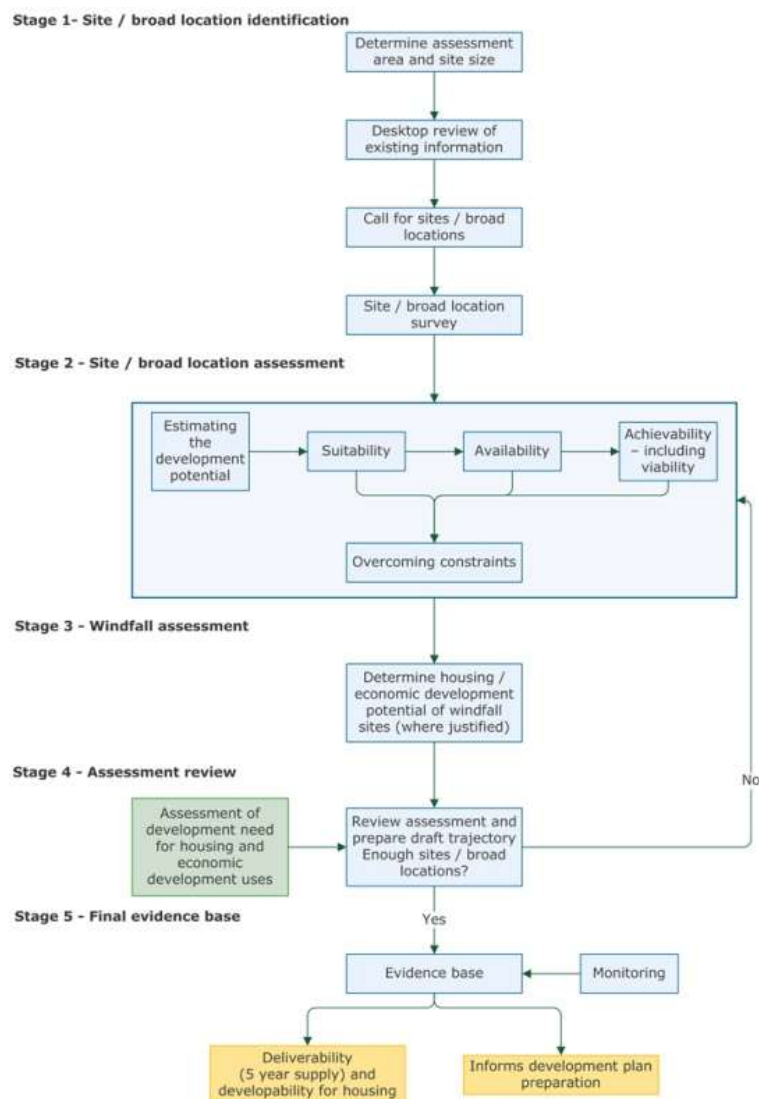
Stage 1- Site / broad location identification

Determine assessment area and site size

Desktop review of existing information

Call for sites / broad locations

Site / broad location survey

Stage 2 - Site / broad location assessment

Estimating the development potential

Suitability

Availability

Achievability – including viability

Overcoming constraints

Stage 3 - Windfall assessment

Determine housing / economic development potential of windfall sites (where justified)

Stage 4 - Assessment review

Assessment of development need for housing and economic development uses

Review assessment and prepare draft trajectory Enough sites / broad locations?

No

Stage 5 - Final evidence base

Yes

Evidence base

Monitoring

Deliverability (5 year supply) and developability for housing

Informs development plan preparation